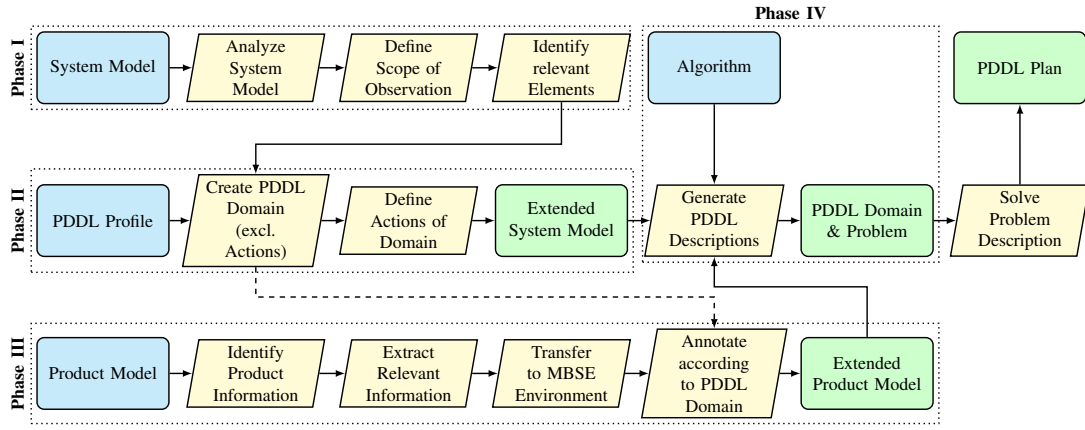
Phase IV

Phase I

System Model

Analyze System Model

Define Scope of Observation

Identify relevant Elements

Algorithm

PDDL Plan

Phase II

PDDL Profile

Create PDDL Domain (excl. Actions)

Define Actions of Domain

Extended System Model

Generate PDDL Descriptions

PDDL Domain & Problem

Solve Problem Description

Phase III

Product Model

Identify Product Information

Extract Relevant Information

Transfer to MBSE Environment

Annotate according to PDDL Domain

Extended Product Model